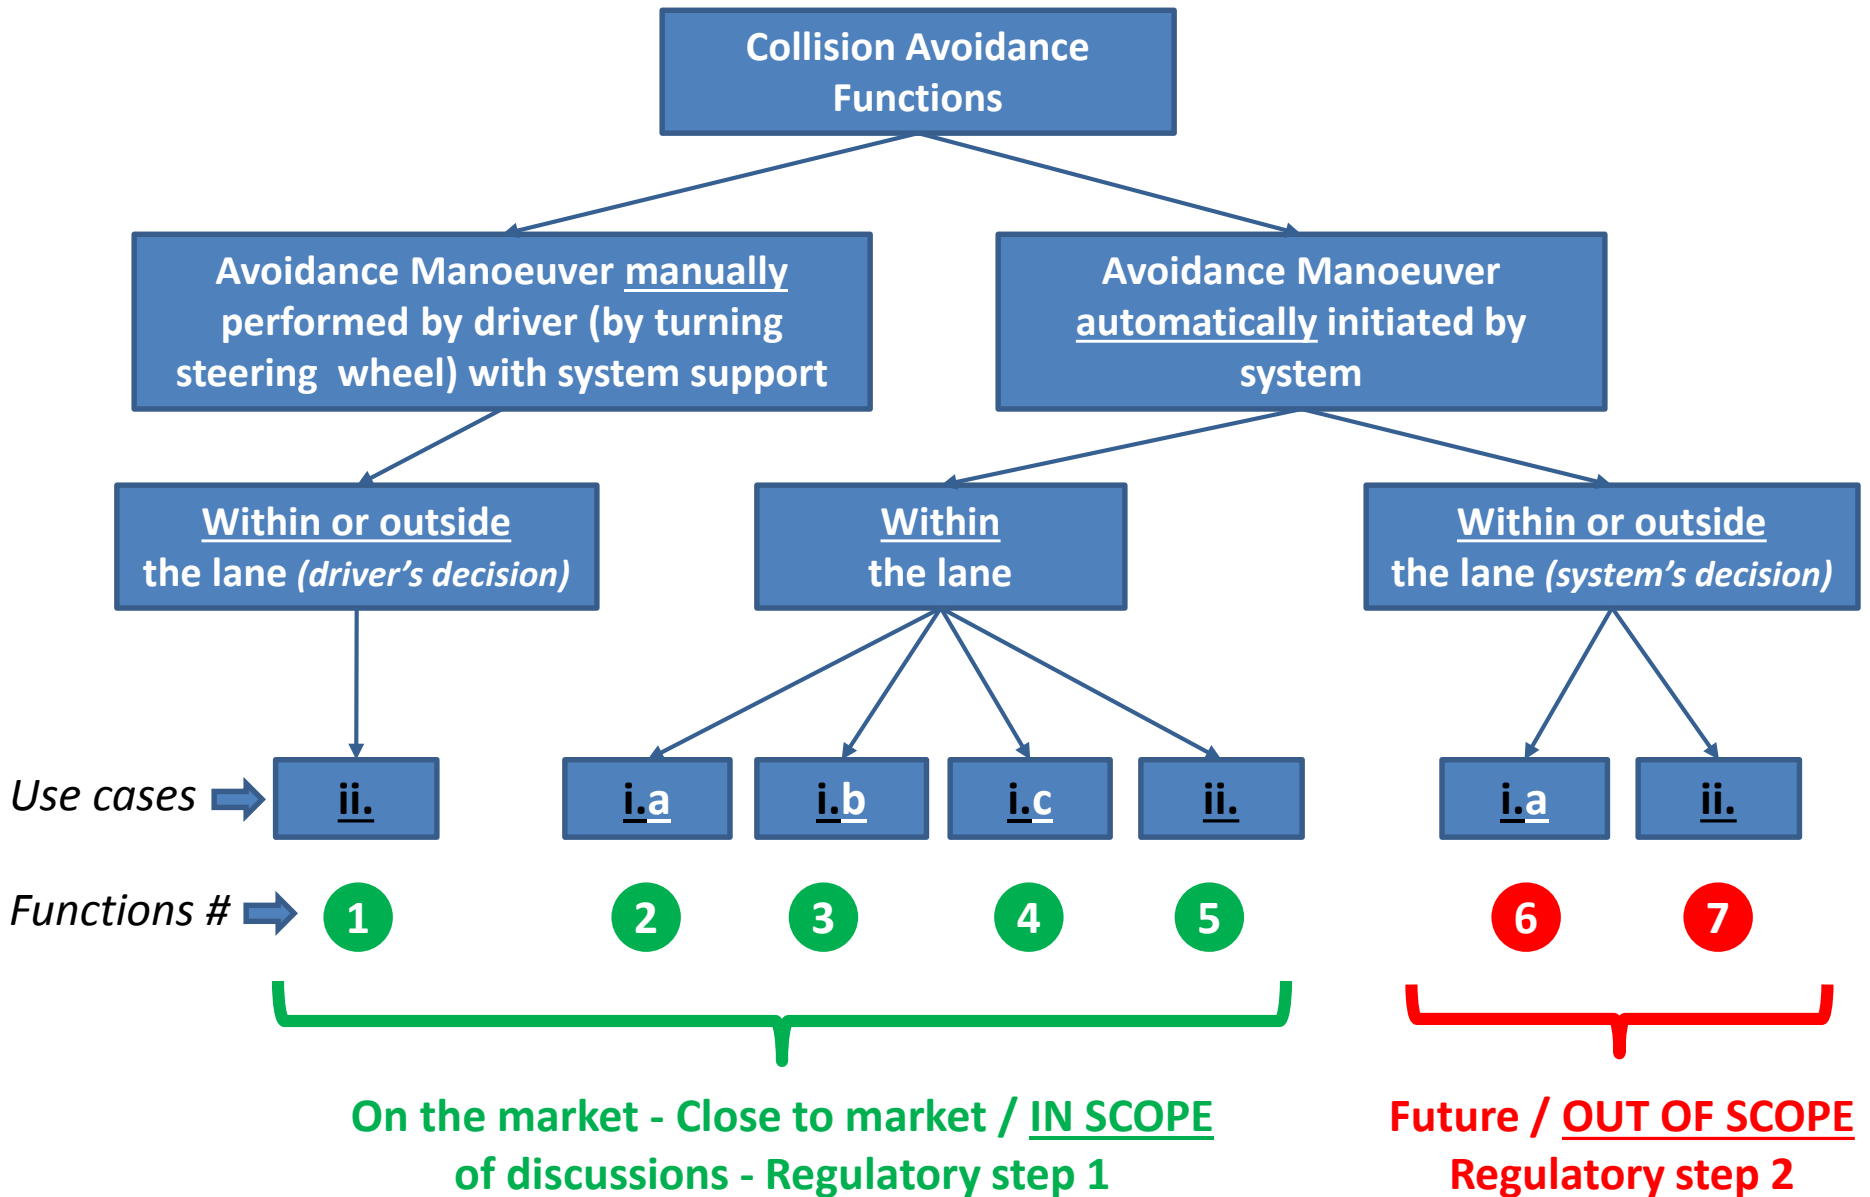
Collision Avoidance Functions

Avoidance Manoeuver manually performed by driver (by turning steering wheel) with system support

Avoidance Manoeuver automatically initiated by system

Within or outside the lane (driver's decision)

Within the lane

Within or outside the lane (system's decision)

Use cases

ii.

i.a

i.b

i.c

ii.

i.a

ii.

Functions #

1

2

3

4

5

6

7

On the market - Close to market / IN SCOPE of discussions - Regulatory step 1

Future / OUT OF SCOPE Regulatory step 2